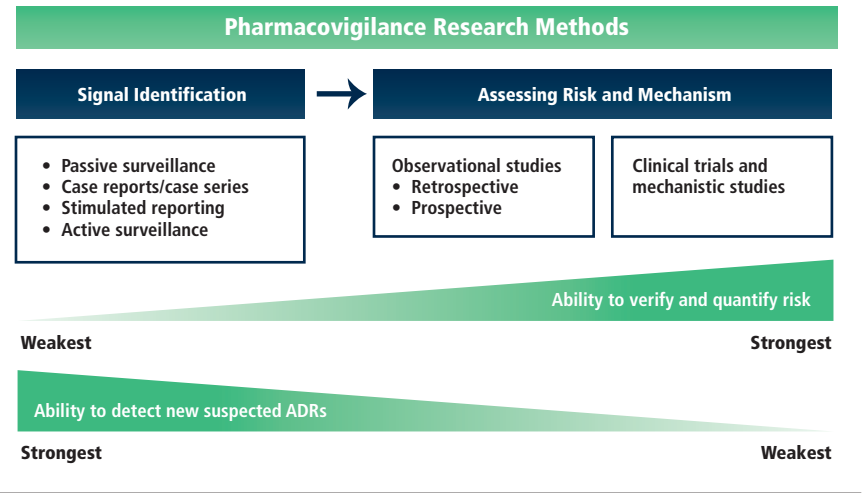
Pharmacovigilance Research Methods

Signal Identification

Assessing Risk and Mechanism

- Passive surveillance
- Case reports/case series
- Stimulated reporting
- Active surveillance

Observational studies
- Retrospective
- Prospective

Clinical trials and mechanistic studies

Ability to verify and quantify risk

Weakest

Strongest

Ability to detect new suspected ADRs

Strongest

Weakest